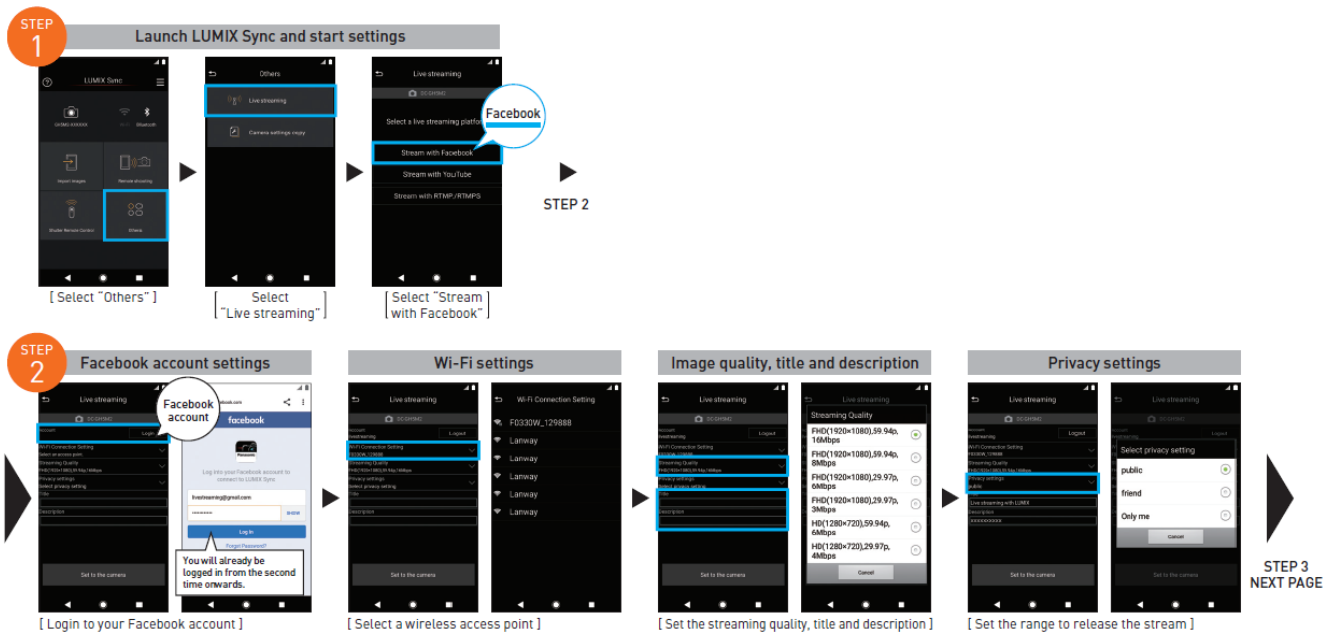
STEP 1

Launch LUMIX Sync and start settings

LUMIX Sync

Bluetooth

Import images

Remote shooting

Shutter Remote Control

Others

[ Select "Others" ]

Others

Live streaming

Camera settings copy

[ Select "Live streaming" ]

Live streaming

DC-GH5M2

Select a live streaming platform

Facebook

Stream with Facebook

Stream with YouTube

Stream with RTMP/RTMPS

[ Select "Stream with Facebook" ]

STEP 2

STEP 2

Facebook account settings

Live streaming

DC-GH5M2

Login

Wi-Fi Connection Setting

Streaming Quality

Privacy settings

Title

Description

Set to the camera

Facebook account

facebook

Log into your Facebook account to connect to LUMIX Sync

livestreaming@gmail.com

SHOW

Log In

Forgot Password?

You will already be logged in from the second time onwards.

[ Login to your Facebook account ]

Wi-Fi settings

Live streaming

Logout

Wi-Fi Connection Setting

Streaming Quality

Privacy settings

Title

Description

Set to the camera

Wi-Fi Connection Setting

F0330W_129888

Lanway

Lanway

Lanway

Lanway

Lanway

[ Select a wireless access point ]

Image quality, title and description

Live streaming

Logout

Wi-Fi Connection Setting

Streaming Quality

Privacy settings

Title

Description

Set to the camera

Live streaming

Streaming Quality

FHD(1920×1080),59.94p, 16Mbps

FHD(1920×1080),59.94p, 8Mbps

FHD(1920×1080),29.97p, 6Mbps

FHD(1920×1080),29.97p, 3Mbps

HD(1280×720),59.94p, 6Mbps

HD(1280×720),29.97p, 4Mbps

Cancel

[ Set the streaming quality, title and description ]

Privacy settings

Live streaming

Logout

Wi-Fi Connection Setting

Streaming Quality

Privacy settings

public

Live streaming with LUMIX

Description

Set to the camera

Live streaming

Select privacy setting

public

friend

Only me

Cancel

Set to the camera

[ Set the range to release the stream ]

STEP 3 NEXT PAGE